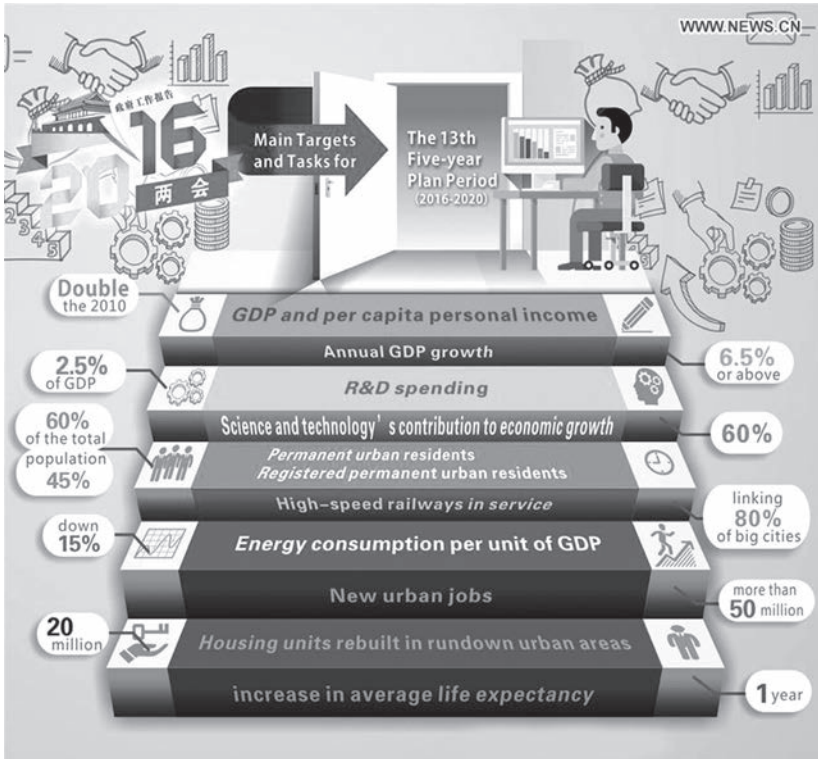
WWW.NEWS.CN

政府工作报告
2016
两会
1 2 3 4 5

Main Targets and Tasks for

The 13th Five-year Plan Period (2016-2020)

Double the 2010

GDP and per capita personal income

Annual GDP growth

6.5% or above

2.5% of GDP

R&D spending

Science and technology's contribution to economic growth

60%

60% of the total population 45%

Permanent urban residents
Registered permanent urban residents

High-speed railways in service

linking 80% of big cities

down 15%

Energy consumption per unit of GDP

New urban jobs

more than 50 million

20 million

Housing units rebuilt in rundown urban areas

increase in average life expectancy

1 year